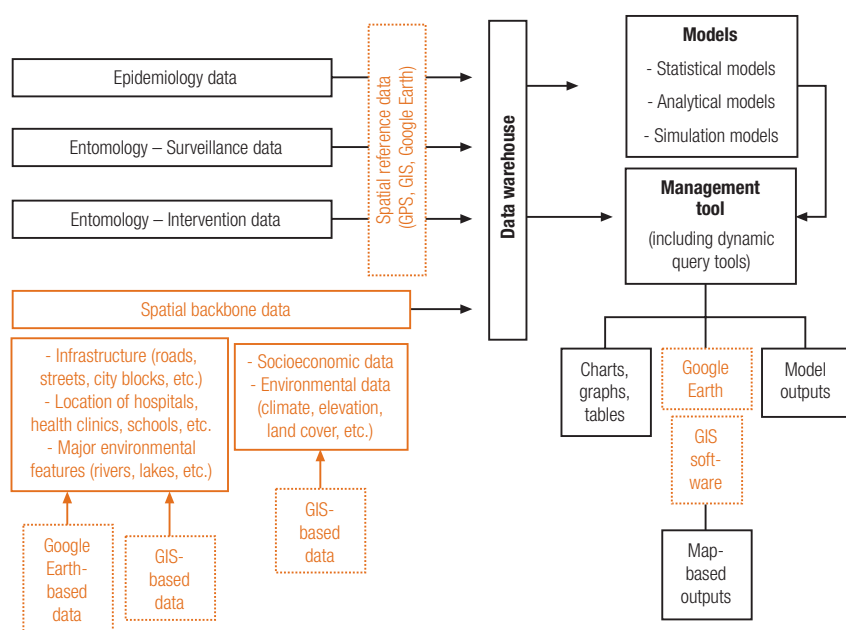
Epidemiology data

Entomology – Surveillance data

Entomology – Intervention data

Spatial reference data (GPS, GIS, Google Earth)

Data warehouse

Models
- Statistical models
- Analytical models
- Simulation models

Management tool
(including dynamic query tools)

Spatial backbone data

- Infrastructure (roads, streets, city blocks, etc.)
- Location of hospitals, health clinics, schools, etc.
- Major environmental features (rivers, lakes, etc.)

- Socioeconomic data
- Environmental data (climate, elevation, land cover, etc.)

Google Earth-based data

GIS-based data

GIS-based data

Charts, graphs, tables

Google Earth

Model outputs

GIS software

Map-based outputs